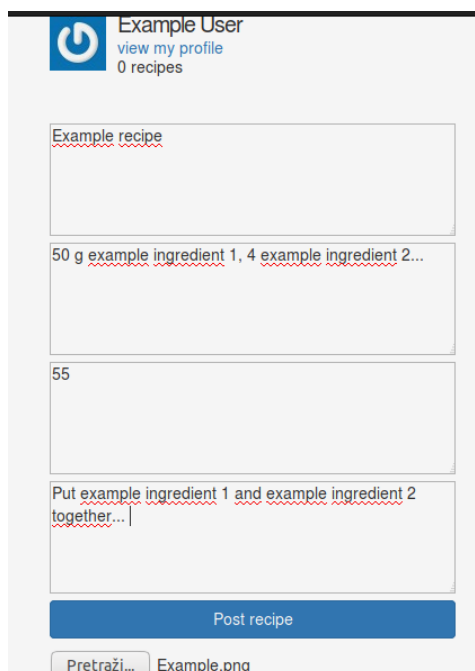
Example User
view my profile
0 recipes

Example recipe

50 g example ingredient 1, 4 example ingredient 2...

55

Put example ingredient 1 and example ingredient 2 together...

Post recipe

Pretraži... Example.png